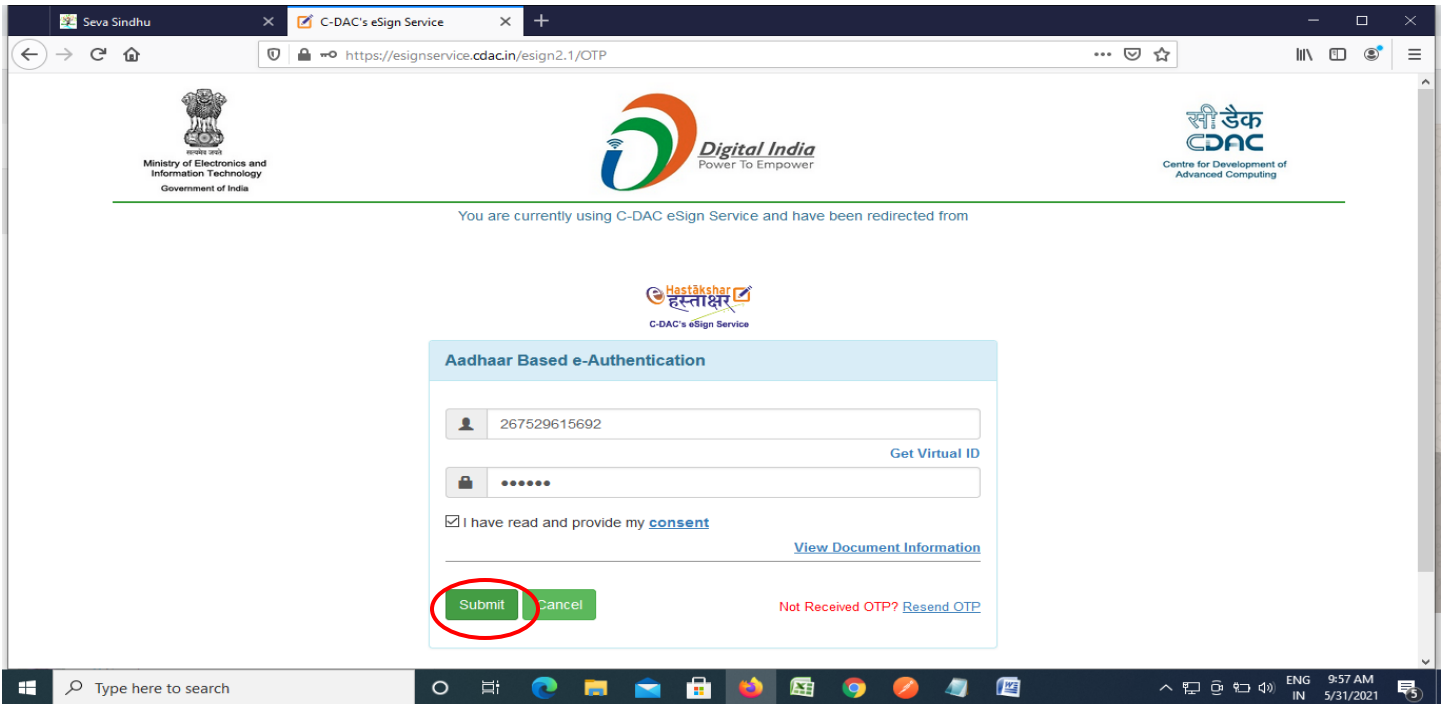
Seva Sindhu
C-DAC's eSign Service
https://esignservice.cdac.in/esign2.1/OTP

सत्यमेव जयते
Ministry of Electronics and Information Technology
Government of India

Digital India
Power To Empower

सी डैक
CDAC
Centre for Development of Advanced Computing

You are currently using C-DAC eSign Service and have been redirected from

Hastākshar
हस्ताक्षर
C-DAC's eSign Service

Aadhaar Based e-Authentication

267529615692

Get Virtual ID

••••••

I have read and provide my consent

View Document Information

Submit
Cancel

Not Received OTP? Resend OTP

Type here to search

ENG
IN
9:57 AM
5/31/2021